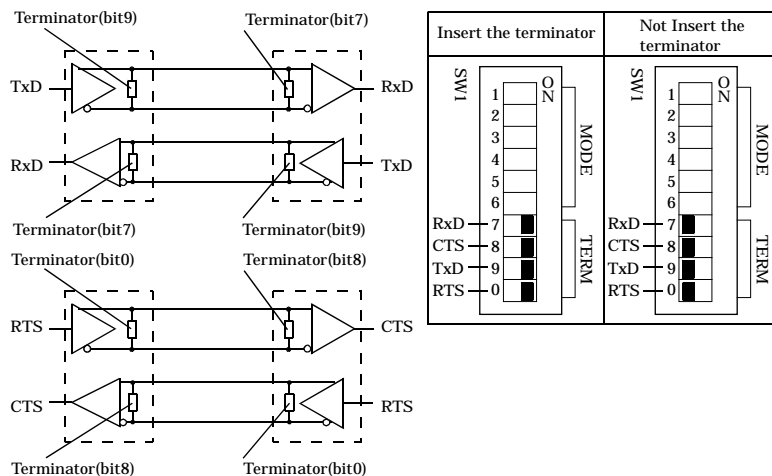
Terminator(bit9)

Terminator(bit7)

TxD

RxD

RxD

TxD

Terminator(bit7)

Terminator(bit9)

Terminator(bit0)

Terminator(bit8)

RTS

CTS

CTS

RTS

Terminator(bit8)

Terminator(bit0)

| Insert the terminator | Not Insert the terminator |
|---|---|
| SW1 ON MODE TERM 1 2 3 4 5 6 RxD 7 CTS 8 TxD 9 RTS 0 | SW1 ON MODE TERM 1 2 3 4 5 6 RxD 7 CTS 8 TxD 9 RTS 0 |